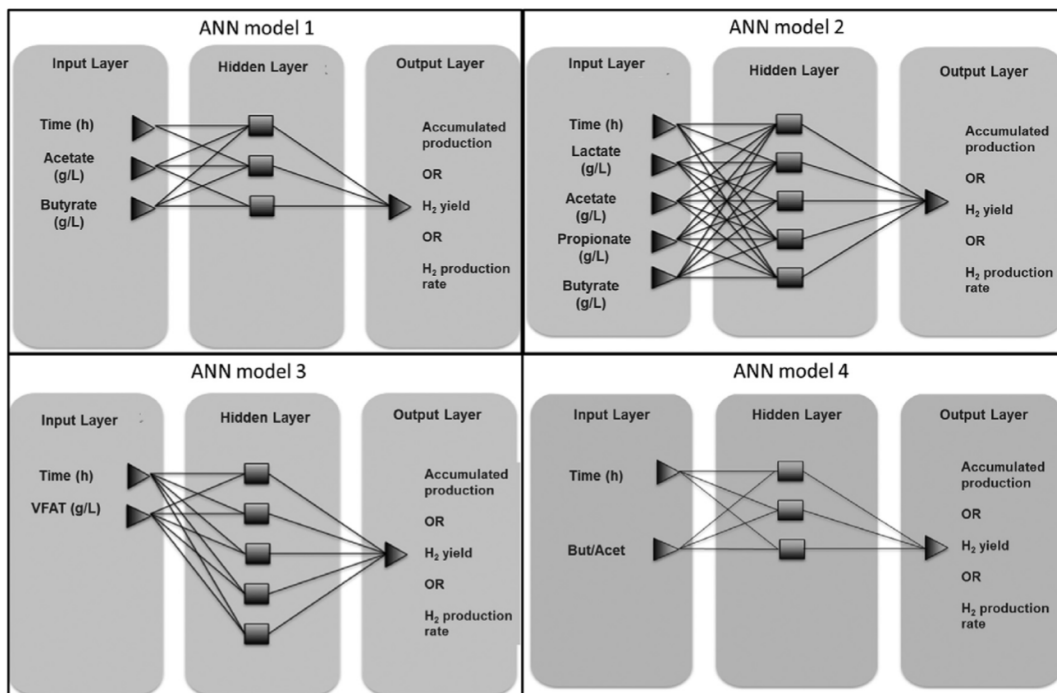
ANN model 1

Input Layer

Time (h)

Acetate (g/L)

Butyrate (g/L)

Hidden Layer

Output Layer

Accumulated production

OR

$H_2$ yield

OR

$H_2$ production rate

ANN model 2

Input Layer

Time (h)

Lactate (g/L)

Acetate (g/L)

Propionate (g/L)

Butyrate (g/L)

Hidden Layer

Output Layer

Accumulated production

OR

$H_2$ yield

OR

$H_2$ production rate

ANN model 3

Input Layer

Time (h)

VFAT (g/L)

Hidden Layer

Output Layer

Accumulated production

OR

$H_2$ yield

OR

$H_2$ production rate

ANN model 4

Input Layer

Time (h)

But/Acet

Hidden Layer

Output Layer

Accumulated production

OR

$H_2$ yield

OR

$H_2$ production rate